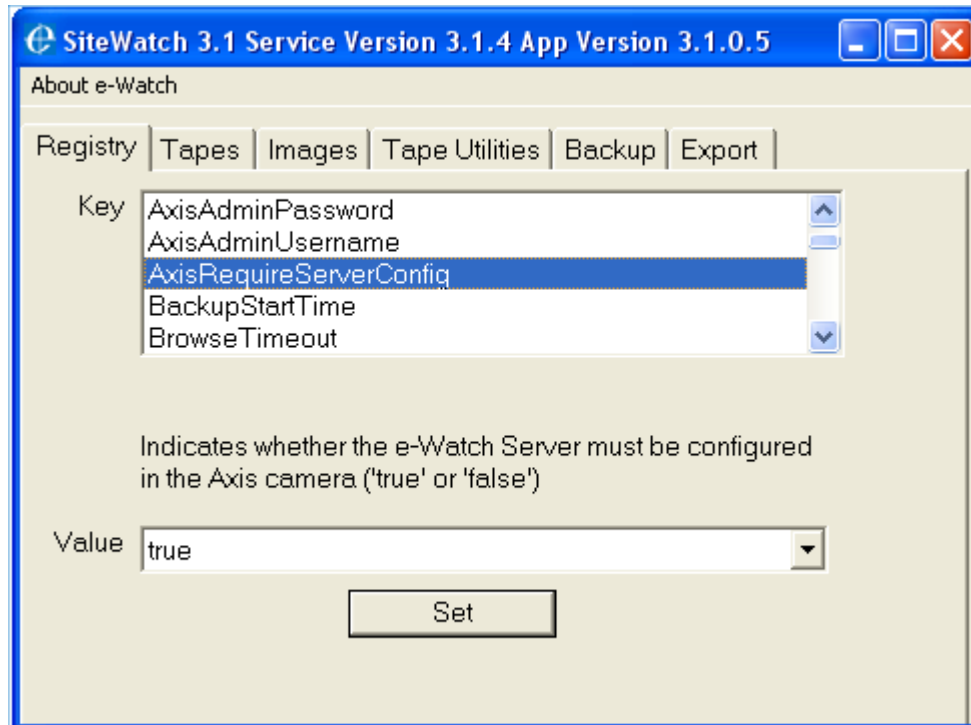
SiteWatch 3.1 Service Version 3.1.4 App Version 3.1.0.5

About e-Watch

Registry | Tapes | Images | Tape Utilities | Backup | Export

Key
AxisAdminPassword
AxisAdminUsername
AxisRequireServerConfig
BackupStartTime
BrowseTimeout

Indicates whether the e-Watch Server must be configured in the Axis camera ('true' or 'false')

Value true

Set